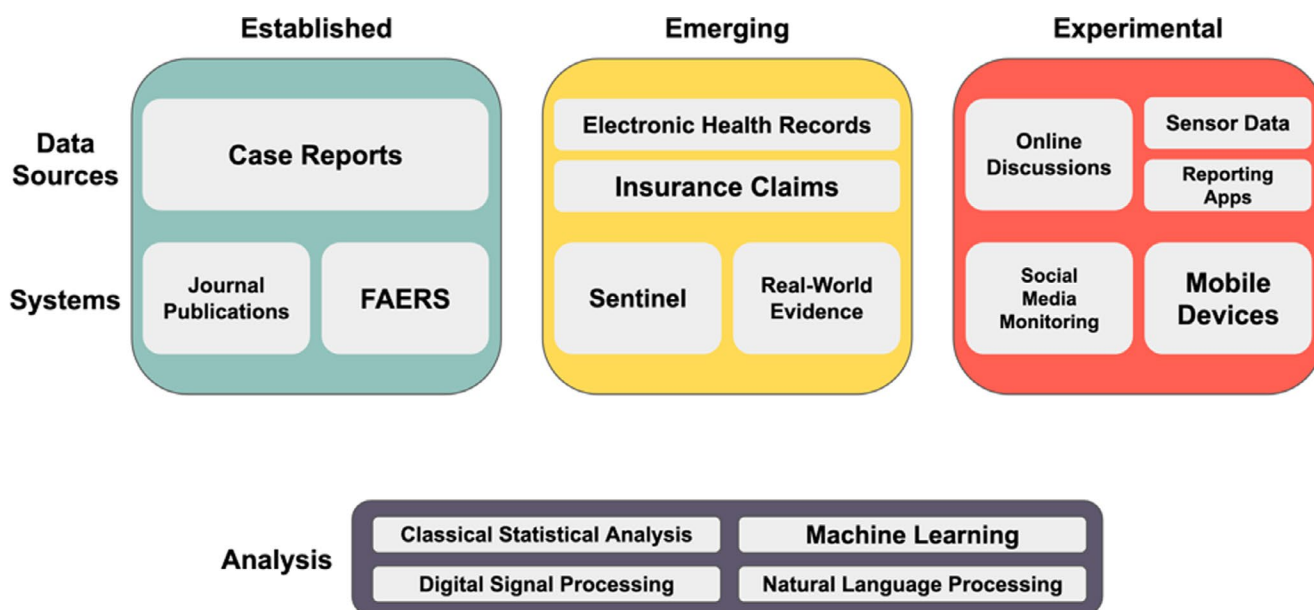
Established

Emerging

Experimental

Data Sources

Systems

Case Reports

Journal Publications

FAERS

Electronic Health Records

Insurance Claims

Sentinel

Real-World Evidence

Online Discussions

Sensor Data

Reporting Apps

Social Media Monitoring

Mobile Devices

Analysis

Classical Statistical Analysis

Machine Learning

Digital Signal Processing

Natural Language Processing